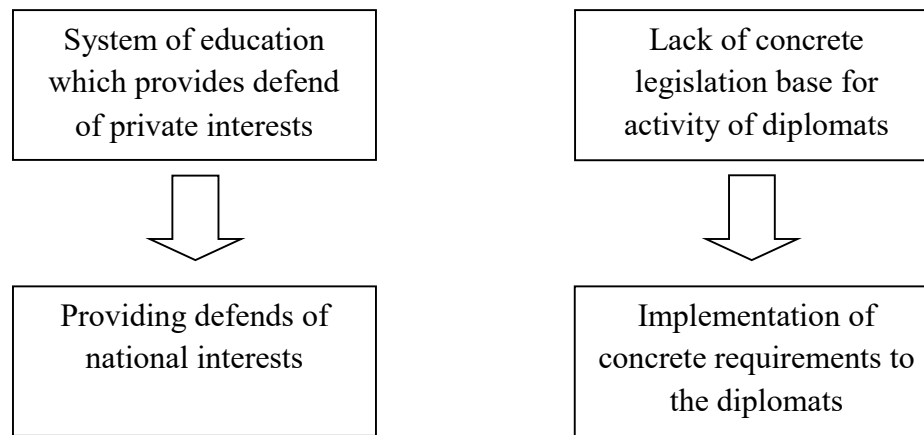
System of education which provides defend of private interests

Providing defends of national interests

Lack of concrete legislation base for activity of diplomats

Implementation of concrete requirements to the diplomats